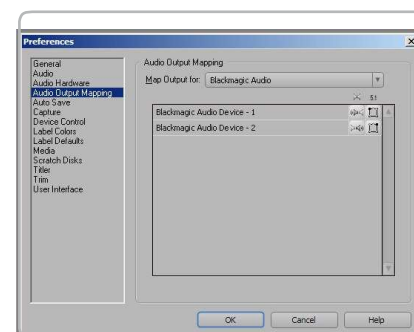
Preferences
x

General
Audio
Audio Hardware
Audio Output Mapping
Auto Save
Capture
Device Control
Label Colors
Label Defaults
Media
Scratch Disks
Titler
Trim
User Interface

Audio Output Mapping

Map Output for: Blackmagic Audio

5.1

Blackmagic Audio Device - 1
Blackmagic Audio Device - 2

OK
Cancel
Help